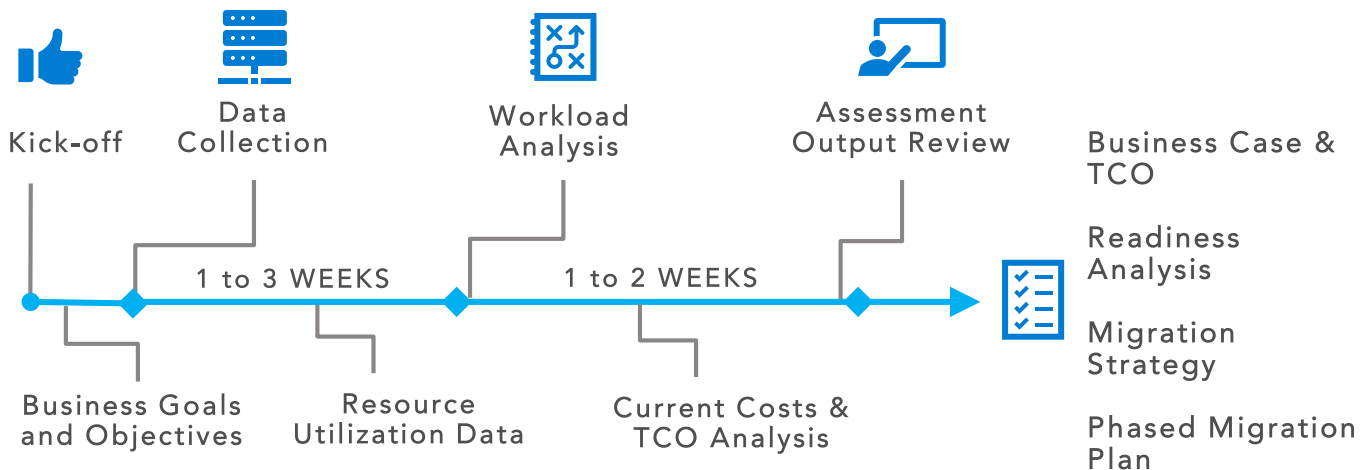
Kick-off

Data Collection

Workload Analysis

Assessment Output Review

Business Case & TCO

Readiness Analysis

Migration Strategy

Phased Migration Plan

1 to 3 WEEKS

1 to 2 WEEKS

Business Goals and Objectives

Resource Utilization Data

Current Costs & TCO Analysis